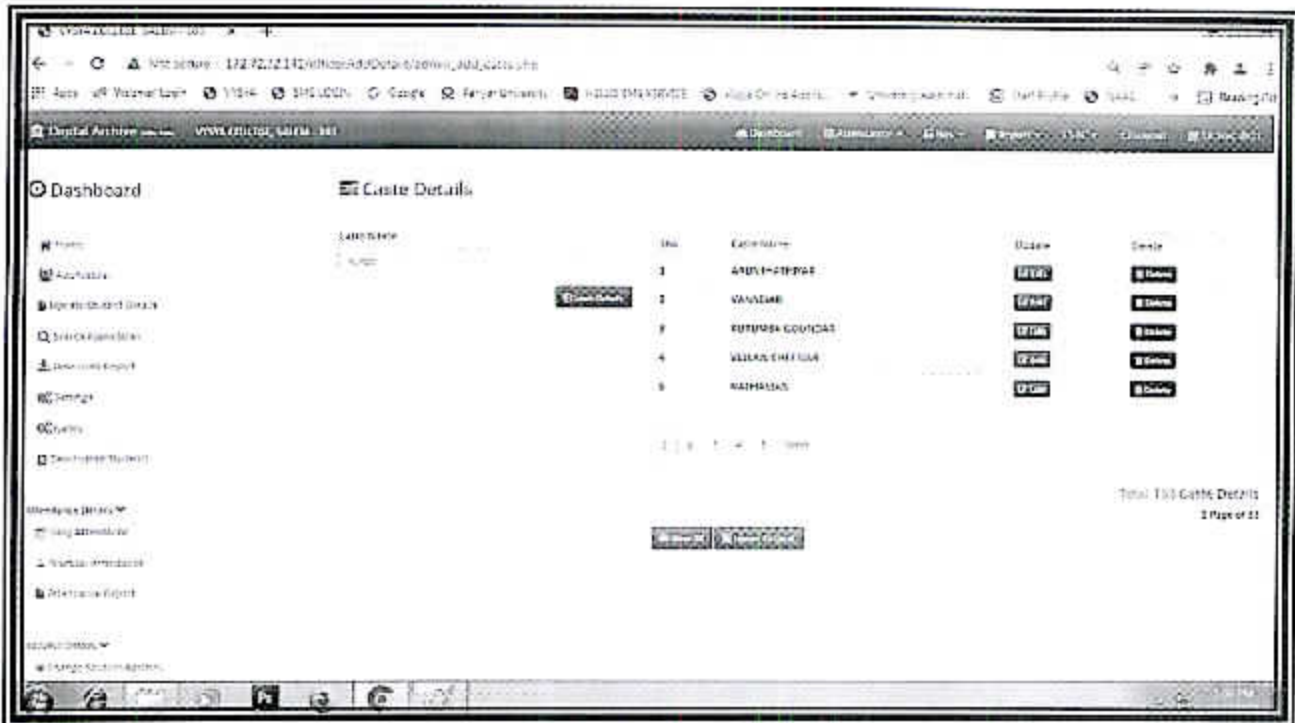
Not secure | 172.72.72.141/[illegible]/admin_add_caste.php

Apps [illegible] Google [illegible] Reading list

Digital Archive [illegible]

Dashboard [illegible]

Dashboard

Caste Details

Home

Caste Name

S.No. | Caste Name | Update | Delete
1 | ARUNTHATHIYAR | Edit | Delete
2 | VANNIAR | Edit | Delete
3 | KUTHIRAI GOUNDAR | Edit | Delete
4 | VELLAN CHETTIAR | Edit | Delete
5 | NATHARAS | Edit | Delete

Total 155 Caste Details
1 Page of 31

Attendance Details

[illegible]